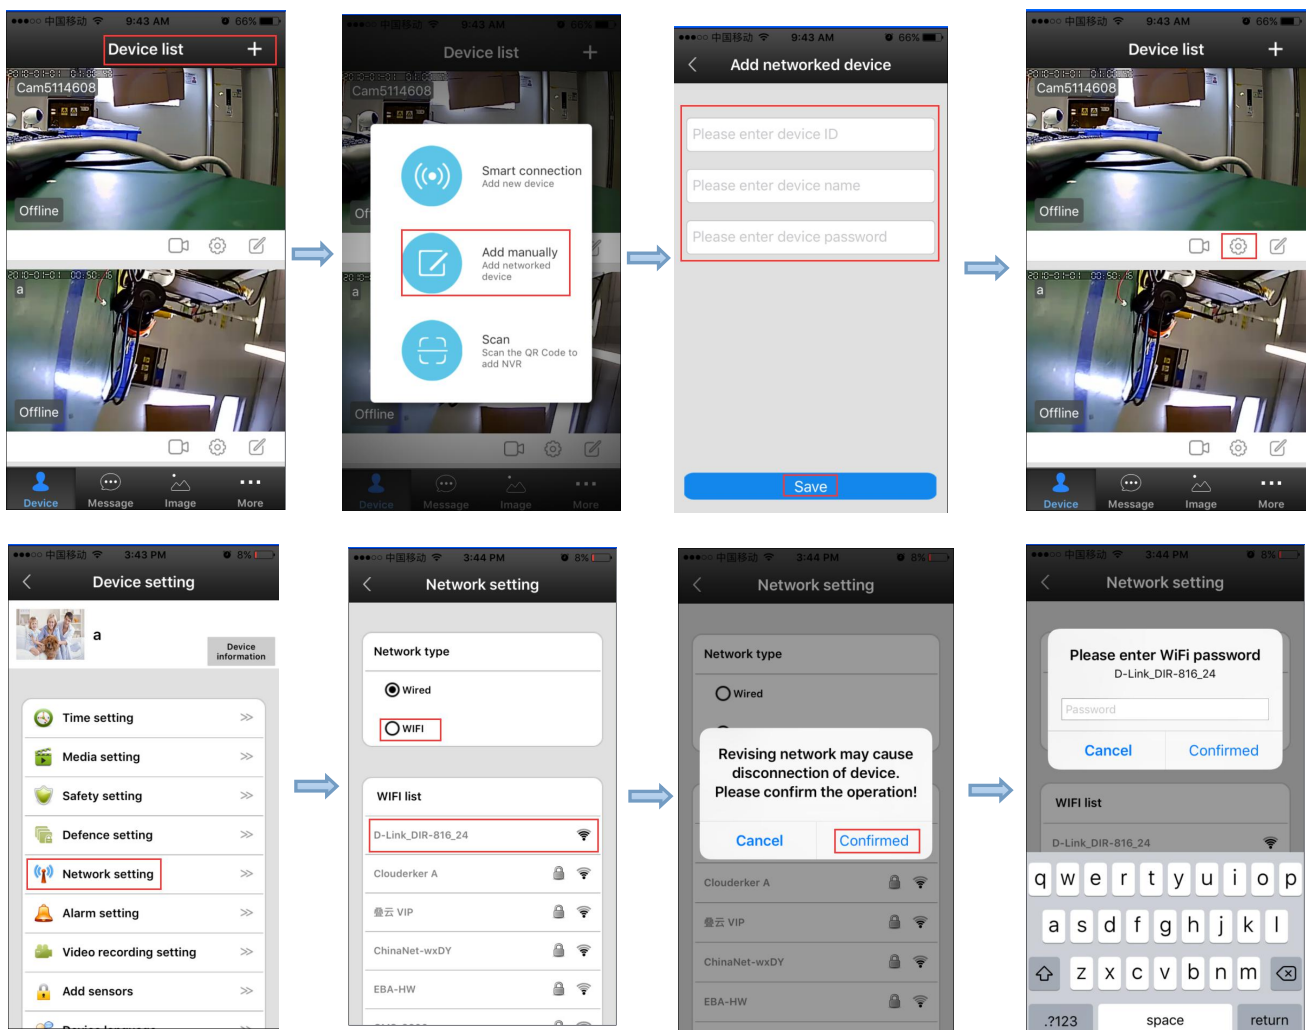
●●●○○ 中国移动 9:43 AM 66%
Device list +
Cam5114608
Offline
a
Offline
Device Message Image More

●●●○○ 中国移动 9:43 AM 66%
Device list +
Cam5114608
Smart connection
Add new device
Add manually
Add networked device
Scan
Scan the QR Code to add NVR
Offline
Device Message Image More

●●●○○ 中国移动 9:43 AM 66%
Add networked device
Please enter device ID
Please enter device name
Please enter device password
Save

●●●○○ 中国移动 9:43 AM 66%
Device list +
Cam5114608
Offline
a
Offline
Device Message Image More

●●●○○ 中国移动 3:43 PM 8%
Device setting
a
Device information
Time setting
Media setting
Safety setting
Defence setting
Network setting
Alarm setting
Video recording setting
Add sensors
Device language

●●●○○ 中国移动 3:44 PM 8%
Network setting
Network type
Wired
WIFI
WIFI list
D-Link_DIR-816_24
Clouderker A
叠云 VIP
ChinaNet-wxDY
EBA-HW

●●●○○ 中国移动 3:44 PM 8%
Network setting
Network type
Wired
Revising network may cause disconnection of device. Please confirm the operation!
Cancel
Confirmed
Clouderker A
叠云 VIP
ChinaNet-wxDY
EBA-HW

●●●○○ 中国移动 3:44 PM 8%
Network setting
Please enter WiFi password
D-Link_DIR-816_24
Password
Cancel
Confirmed
WIFI list
D-Link_DIR-816_24
q w e r t y u i o p
a s d f g h j k l
z x c v b n m
.?123 space return